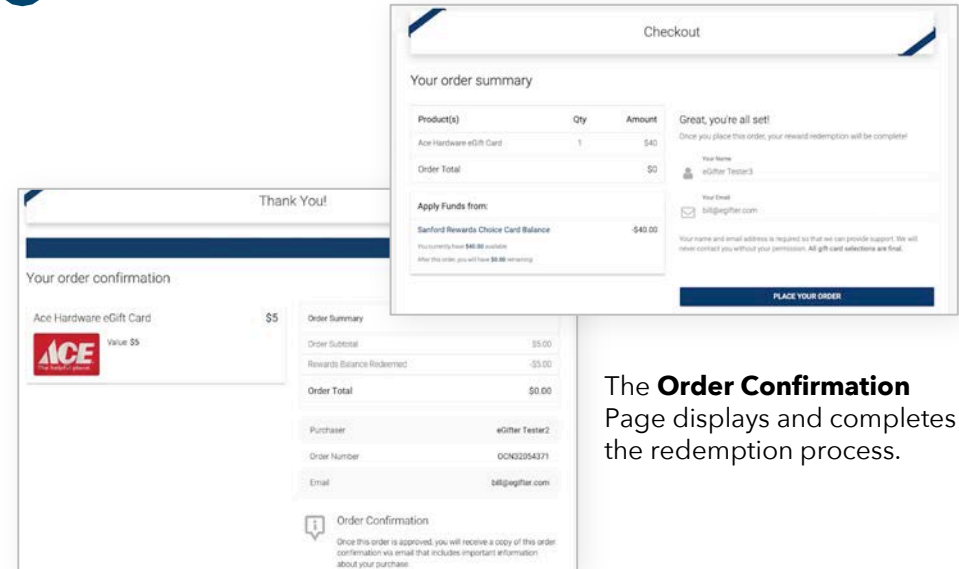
Checkout

Your order summary

| Product(s) | Qty | Amount |
|---|---|---|
| Ace Hardware eGift Card | 1 | $40 |
| Order Total | | $0 |

Apply Funds from:

Sanford Rewards Choice Card Balance -$40.00

You currently have $40.00 available

After this order, you will have $0.00 remaining

Great, you're all set!

Once you place this order, your reward redemption will be complete!

Your Name

eGifter Tester3

Your Email

bill@egifter.com

Your name and email address is required so that we can provide support. We will never contact you without your permission. All gift card selections are final.

PLACE YOUR ORDER

Thank You!

Your order confirmation

Ace Hardware eGift Card $5

ACE The helpful place.

Value: $5

Order Summary

| | |
|---|---|
| Order Subtotal | $5.00 |
| Rewards Balance Redeemed | -$5.00 |
| Order Total | $0.00 |

| | |
|---|---|
| Purchaser | eGifter Tester2 |
| Order Number | OCN32054371 |
| Email | bill@egifter.com |

Order Confirmation

Once this order is approved, you will receive a copy of this order confirmation via email that includes important information about your purchase.

The **Order Confirmation** Page displays and completes the redemption process.